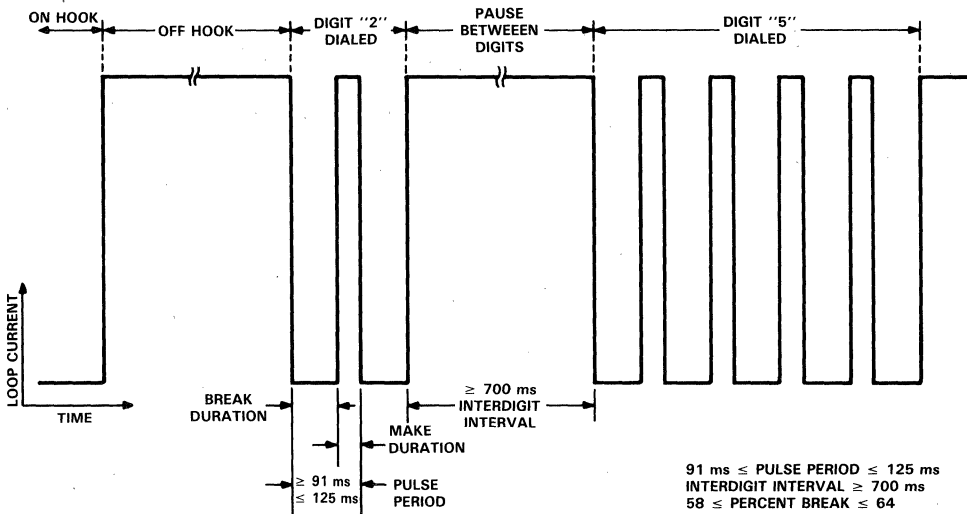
ON HOOK

OFF HOOK

DIGIT "2" DIALED

PAUSE BETWEEEN DIGITS

DIGIT "5" DIALED

LOOP CURRENT

TIME

BREAK DURATION

MAKE DURATION

$\geq$ 700 ms INTERDIGIT INTERVAL

$\geq$ 91 ms
$\leq$ 125 ms

PULSE PERIOD

91 ms $\leq$ PULSE PERIOD $\leq$ 125 ms
INTERDIGIT INTERVAL $\geq$ 700 ms
58 $\leq$ PERCENT BREAK $\leq$ 64